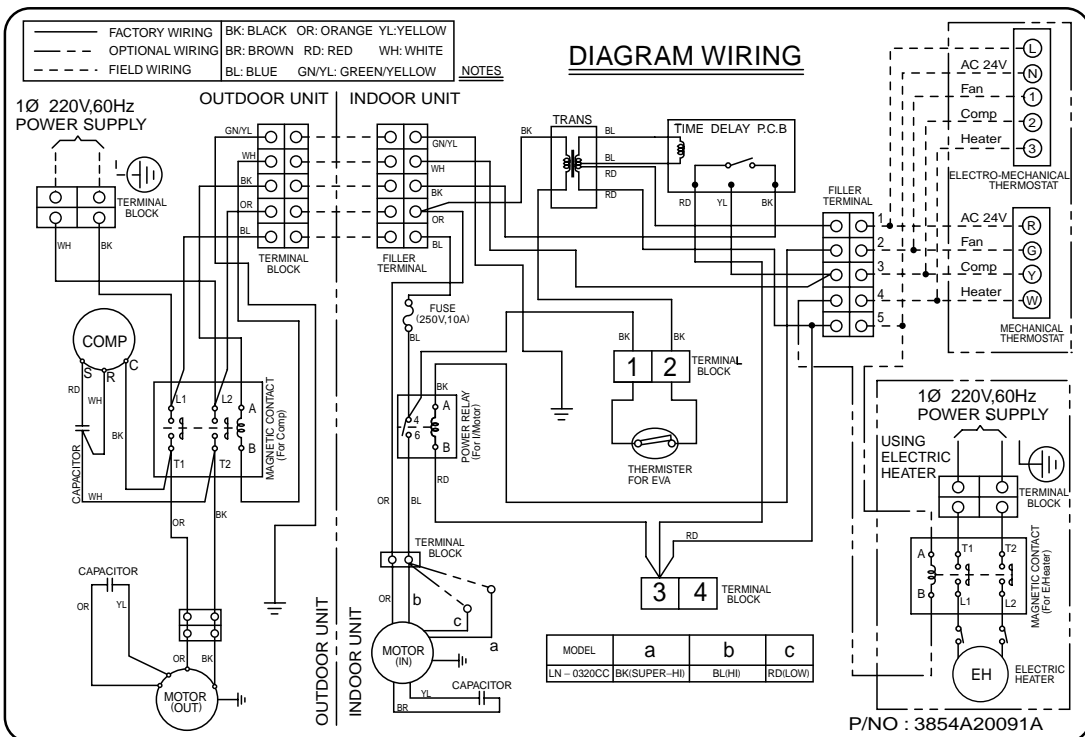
FACTORY WIRING
OPTIONAL WIRING
FIELD WIRING

BK: BLACK OR: ORANGE YL:YELLOW
BR: BROWN RD: RED WH: WHITE
BL: BLUE GN/YL: GREEN/YELLOW

NOTES

DIAGRAM WIRING

1Ø 220V,60Hz
POWER SUPPLY

TERMINAL BLOCK

WH BK

OUTDOOR UNIT | INDOOR UNIT

GN/YL
WH
BK
OR
BL

TERMINAL BLOCK

GN/YL
WH
BK
OR
BL

FILLER TERMINAL

BK

TRANS

BL
BL
RD
RD

TIME DELAY P.C.B

RD YL BK

FILLER TERMINAL

1
2
3
4
5

L
AC 24V
N
Fan
1
Comp
2
Heater
3

ELECTRO-MECHANICAL THERMOSTAT

AC 24V
R
Fan
G
Comp
Y
Heater
W

MECHANICAL THERMOSTAT

COMP
S
R
C

RD
WH
BK
CAPACITOR
WH

L1 L2
A
B
T1 T2
MAGNETIC CONTACT (For Comp)

FUSE (250V,10A)
BL

BK
A
4
6
B
POWER RELAY (For I/Motor)

RD

OR BL

BK BK
1 2
TERMINAL BLOCK

THERMISTER FOR EVA

1Ø 220V,60Hz
POWER SUPPLY

USING ELECTRIC HEATER

TERMINAL BLOCK

A
T1 T2
B
L1 L2
MAGNETIC CONTACT (For E/Heater)

EH
ELECTRIC HEATER

OR
BK

CAPACITOR
OR YL

OR BK

MOTOR (OUT)

OUTDOOR UNIT
INDOOR UNIT

TERMINAL BLOCK
OR
b
c
a

MOTOR (IN)

YL
BR
CAPACITOR

RD

3 4
TERMINAL BLOCK

| MODEL | a | b | c |
|---|---|---|---|
| LN – 0320CC | BK(SUPER–HI) | BL(HI) | RD(LOW) |

P/NO : 3854A20091A